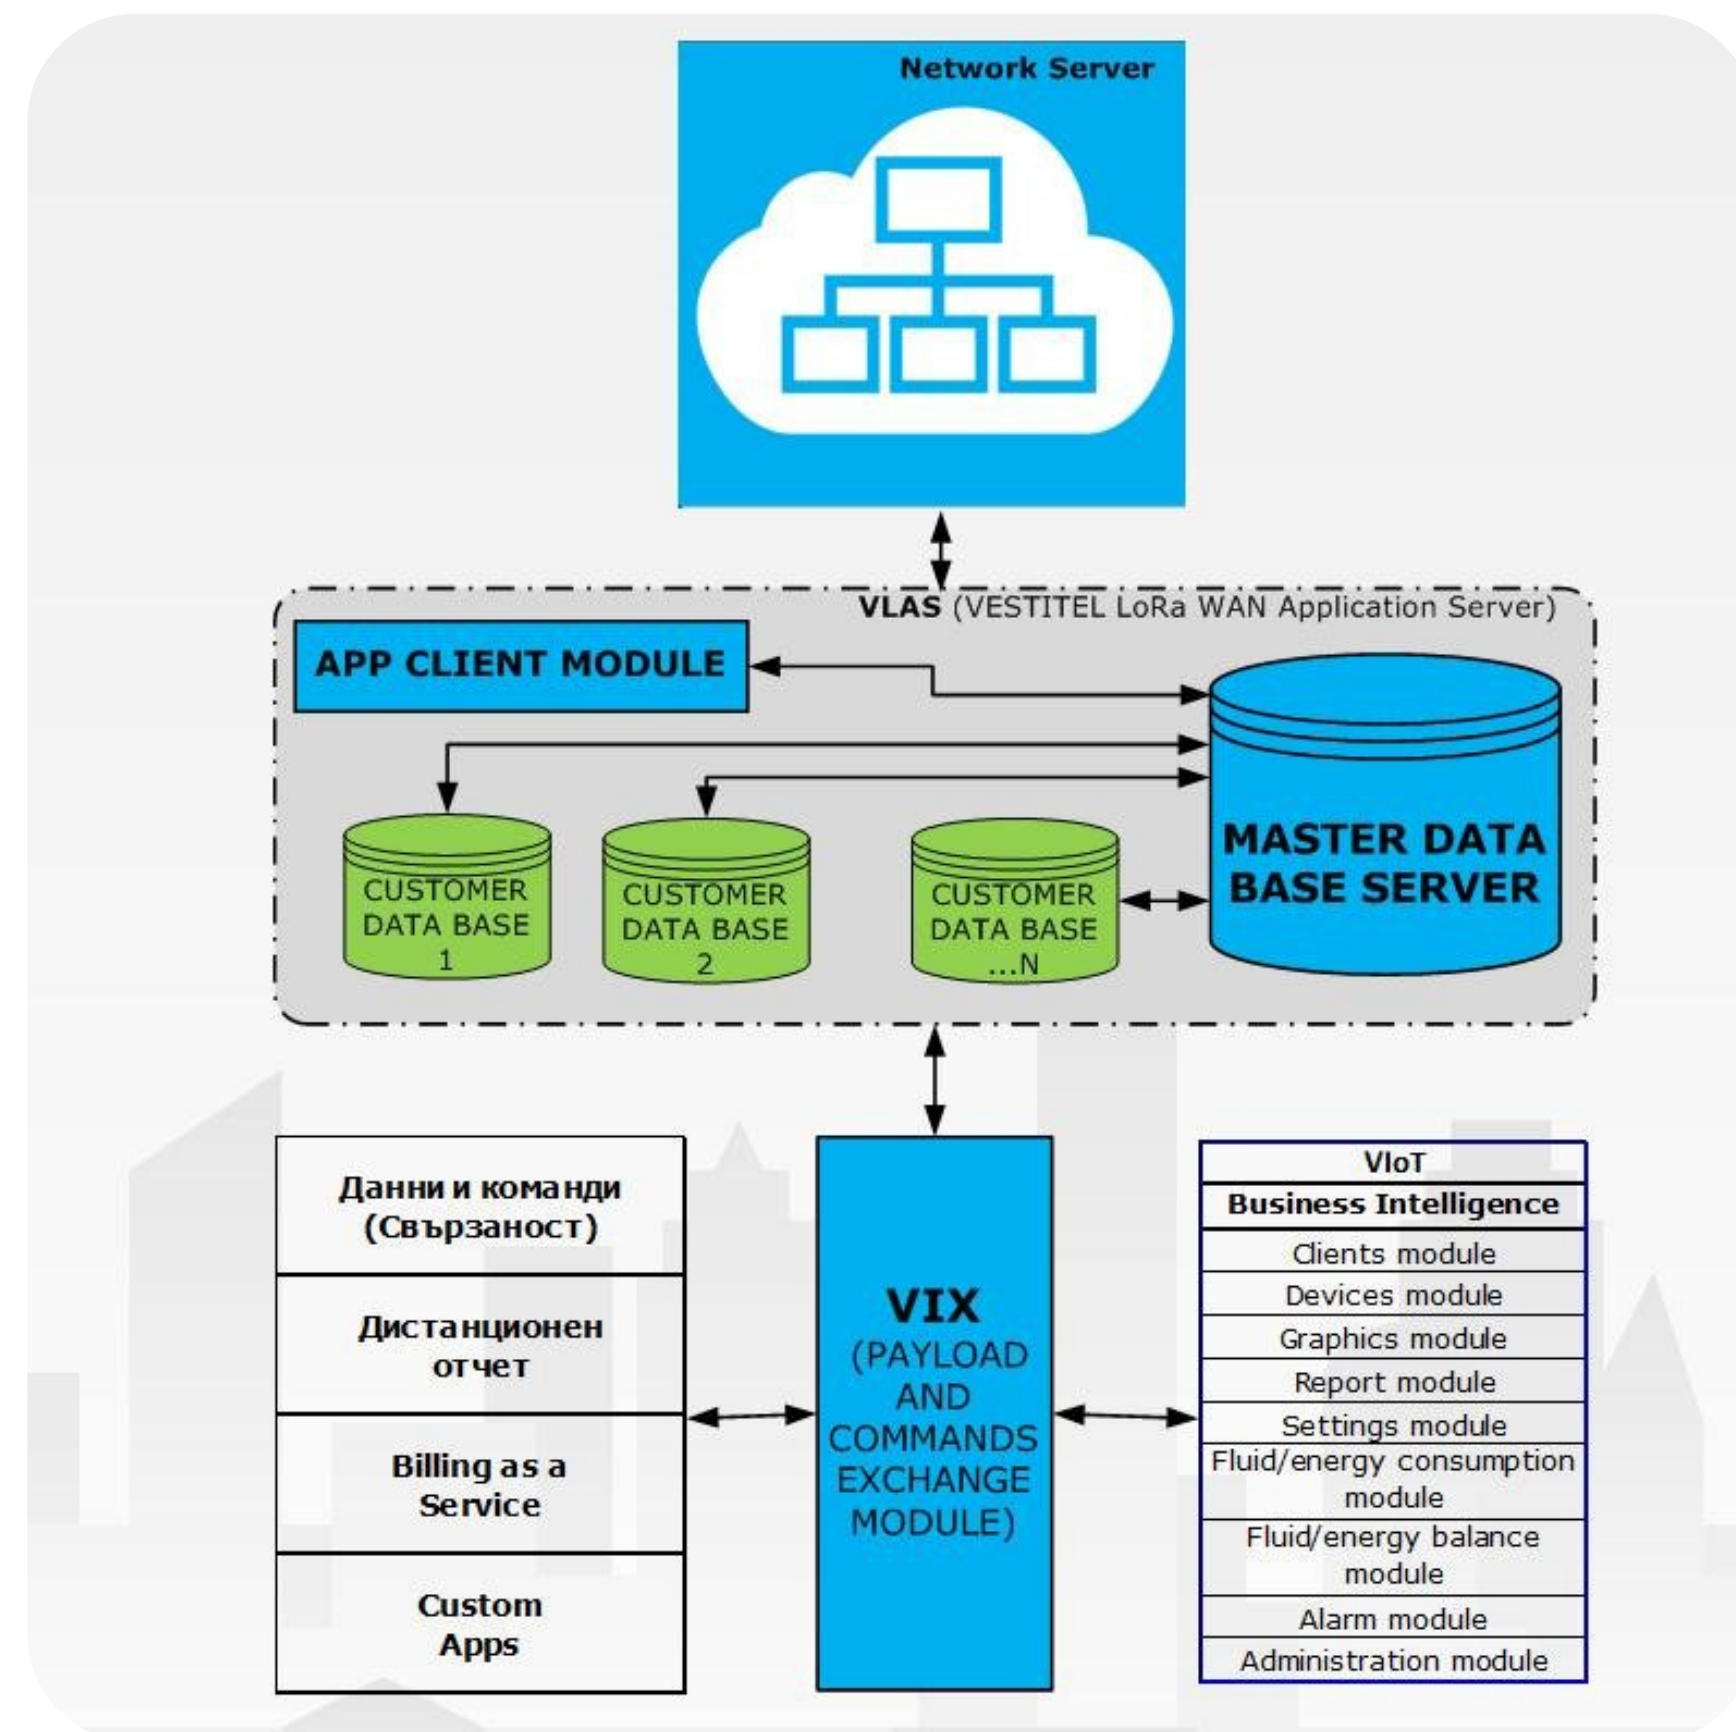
Network Server

VLAS (VESTITEL LoRa WAN Application Server)

APP CLIENT MODULE

CUSTOMER DATA BASE 1

CUSTOMER DATA BASE 2

CUSTOMER DATA BASE ...N

MASTER DATA BASE SERVER

Данни и команди (Свързаност)

Дистанционен отчет

Billing as a Service

Custom Apps

VIX (PAYLOAD AND COMMANDS EXCHANGE MODULE)

| VIoT |
|---|
| Business Intelligence |
| Clients module |
| Devices module |
| Graphics module |
| Report module |
| Settings module |
| Fluid/energy consumption module |
| Fluid/energy balance module |
| Alarm module |
| Administration module |